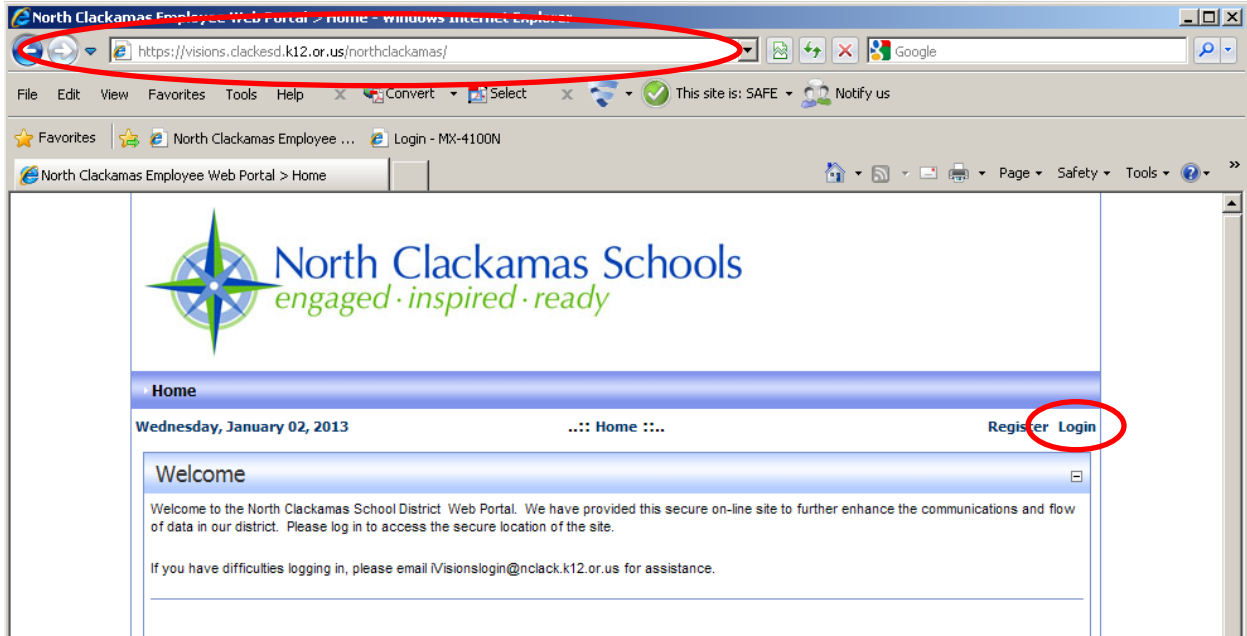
North Clackamas Employee Web Portal > Home - Windows Internet Explorer

https://visions.clackesd.k12.or.us/northclackamas/

Google

File Edit View Favorites Tools Help

Convert Select

This site is: SAFE Notify us

Favorites North Clackamas Employee ... Login - MX-4100N

North Clackamas Employee Web Portal > Home

Page Safety Tools

North Clackamas Schools
engaged · inspired · ready

Home

Wednesday, January 02, 2013 ..:: Home ::.. Register Login

Welcome

Welcome to the North Clackamas School District Web Portal. We have provided this secure on-line site to further enhance the communications and flow of data in our district. Please log in to access the secure location of the site.

If you have difficulties logging in, please email iVisionslogin@nclack.k12.or.us for assistance.